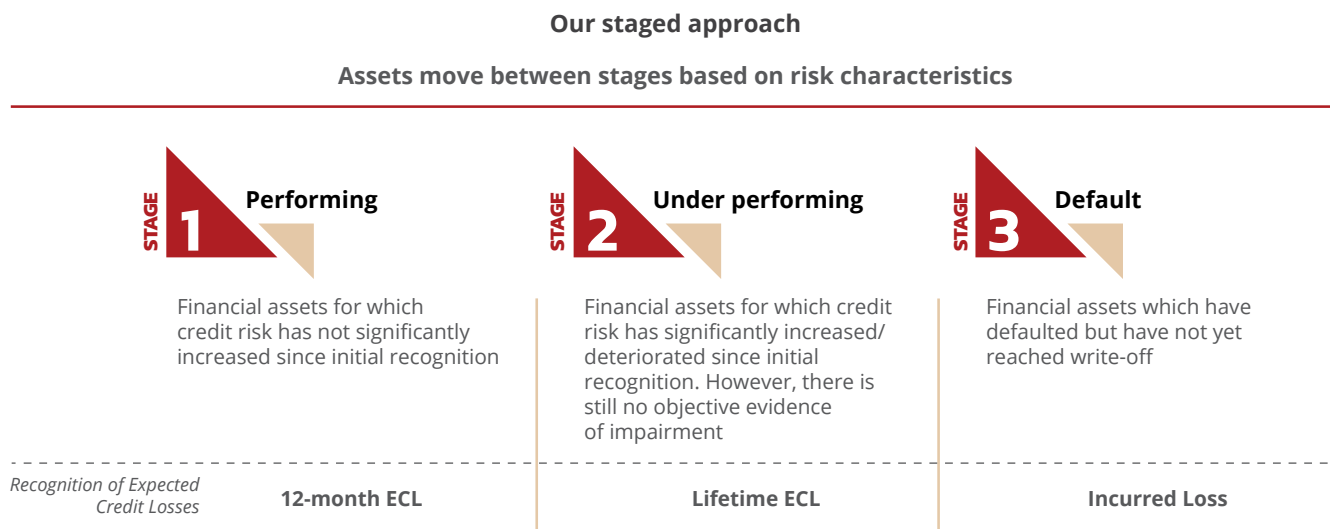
Our staged approach

Assets move between stages based on risk characteristics

STAGE 1 Performing

Financial assets for which credit risk has not significantly increased since initial recognition

STAGE 2 Under performing

Financial assets for which credit risk has significantly increased/ deteriorated since initial recognition. However, there is still no objective evidence of impairment

STAGE 3 Default

Financial assets which have defaulted but have not yet reached write-off

Recognition of Expected Credit Losses

12-month ECL

Lifetime ECL

Incurred Loss